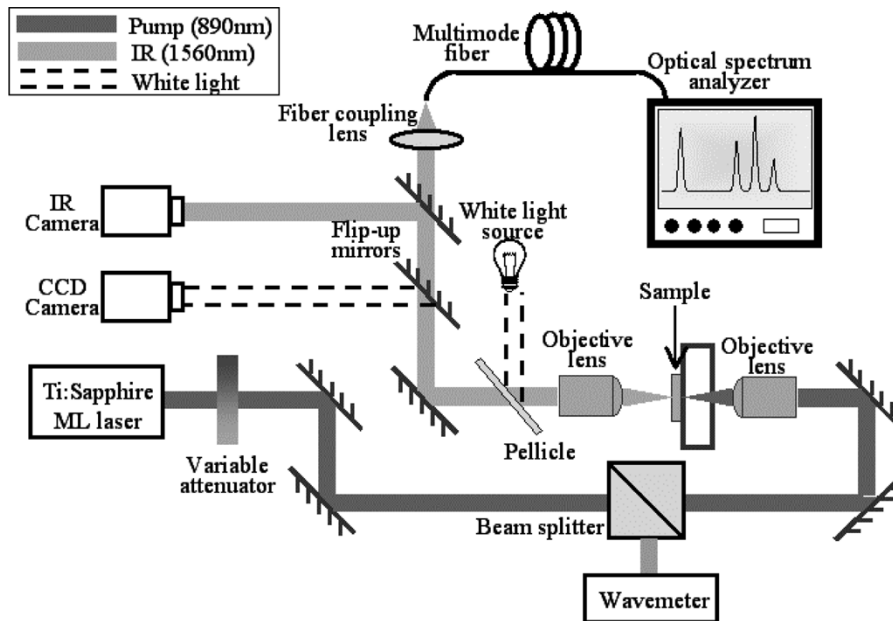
Pump (890nm)
IR (1560nm)
White light

Multimode fiber

Optical spectrum analyzer

Fiber coupling lens

IR Camera

White light source

Flip-up mirrors

CCD Camera

Sample

Objective lens

Objective lens

Ti:Sapphire ML laser

Pellicle

Variable attenuator

Beam splitter

Wavemeter